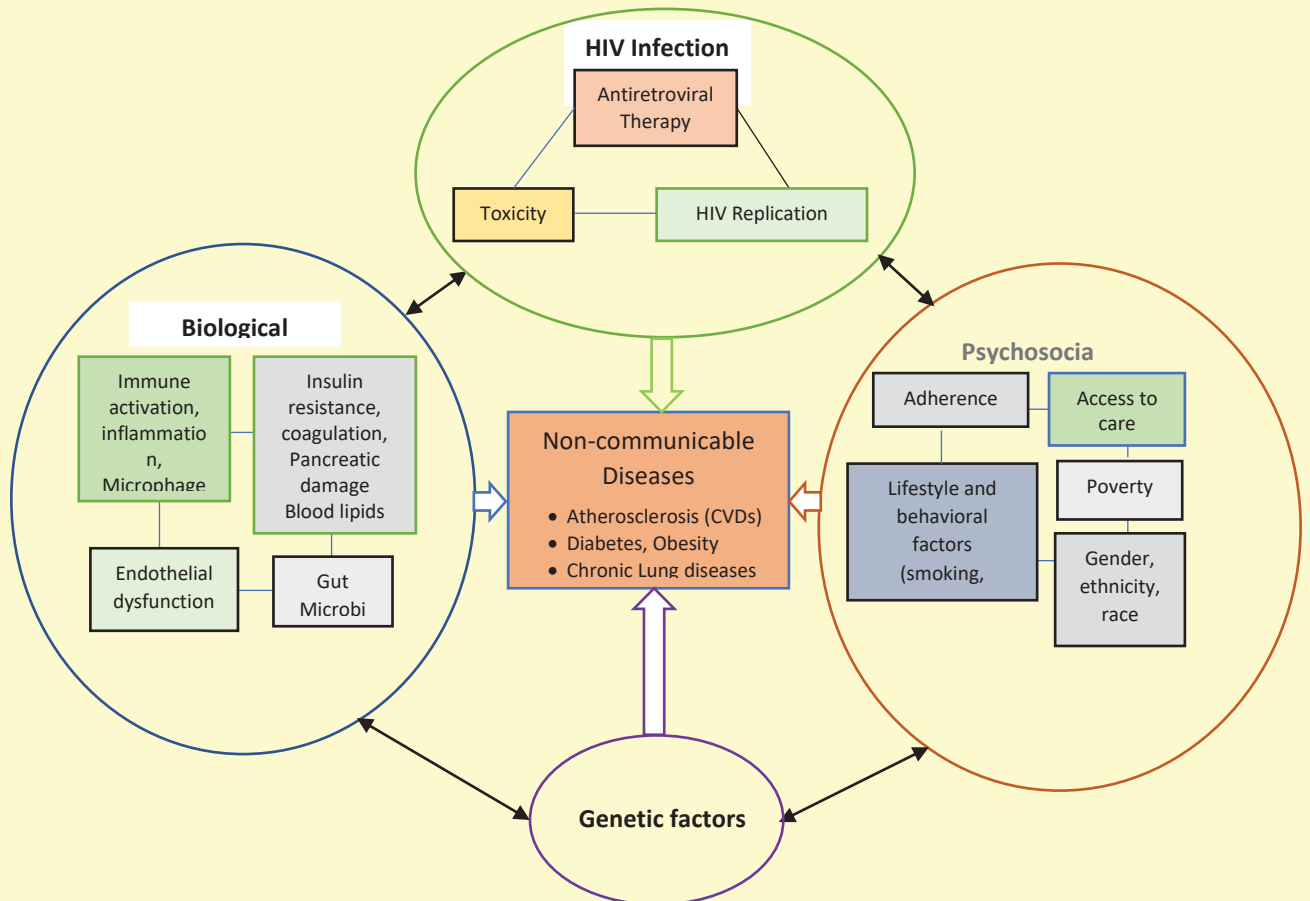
HIV Infection

Antiretroviral Therapy

Toxicity

HIV Replication

Biological

Immune activation, inflammatio n, Microphage

Insulin resistance, coagulation, Pancreatic damage Blood lipids

Endothelial dysfunction

Gut Microbi

Non-communicable Diseases

- Atherosclerosis (CVDs)
- Diabetes, Obesity
- Chronic Lung diseases

Psychosocia

Adherence

Access to care

Lifestyle and behavioral factors (smoking,

Poverty

Gender, ethnicity, race

Genetic factors